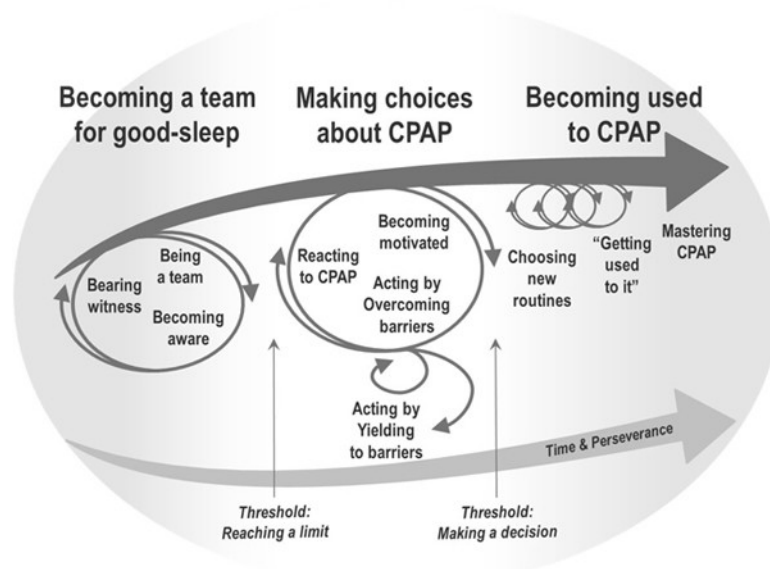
Becoming a team for good-sleep

Making choices about CPAP

Becoming used to CPAP

Bearing witness

Being a team

Becoming aware

Reacting to CPAP

Becoming motivated

Acting by Overcoming barriers

Acting by Yielding to barriers

Choosing new routines

"Getting used to it"

Mastering CPAP

Time & Perseverance

Threshold: Reaching a limit

Threshold: Making a decision